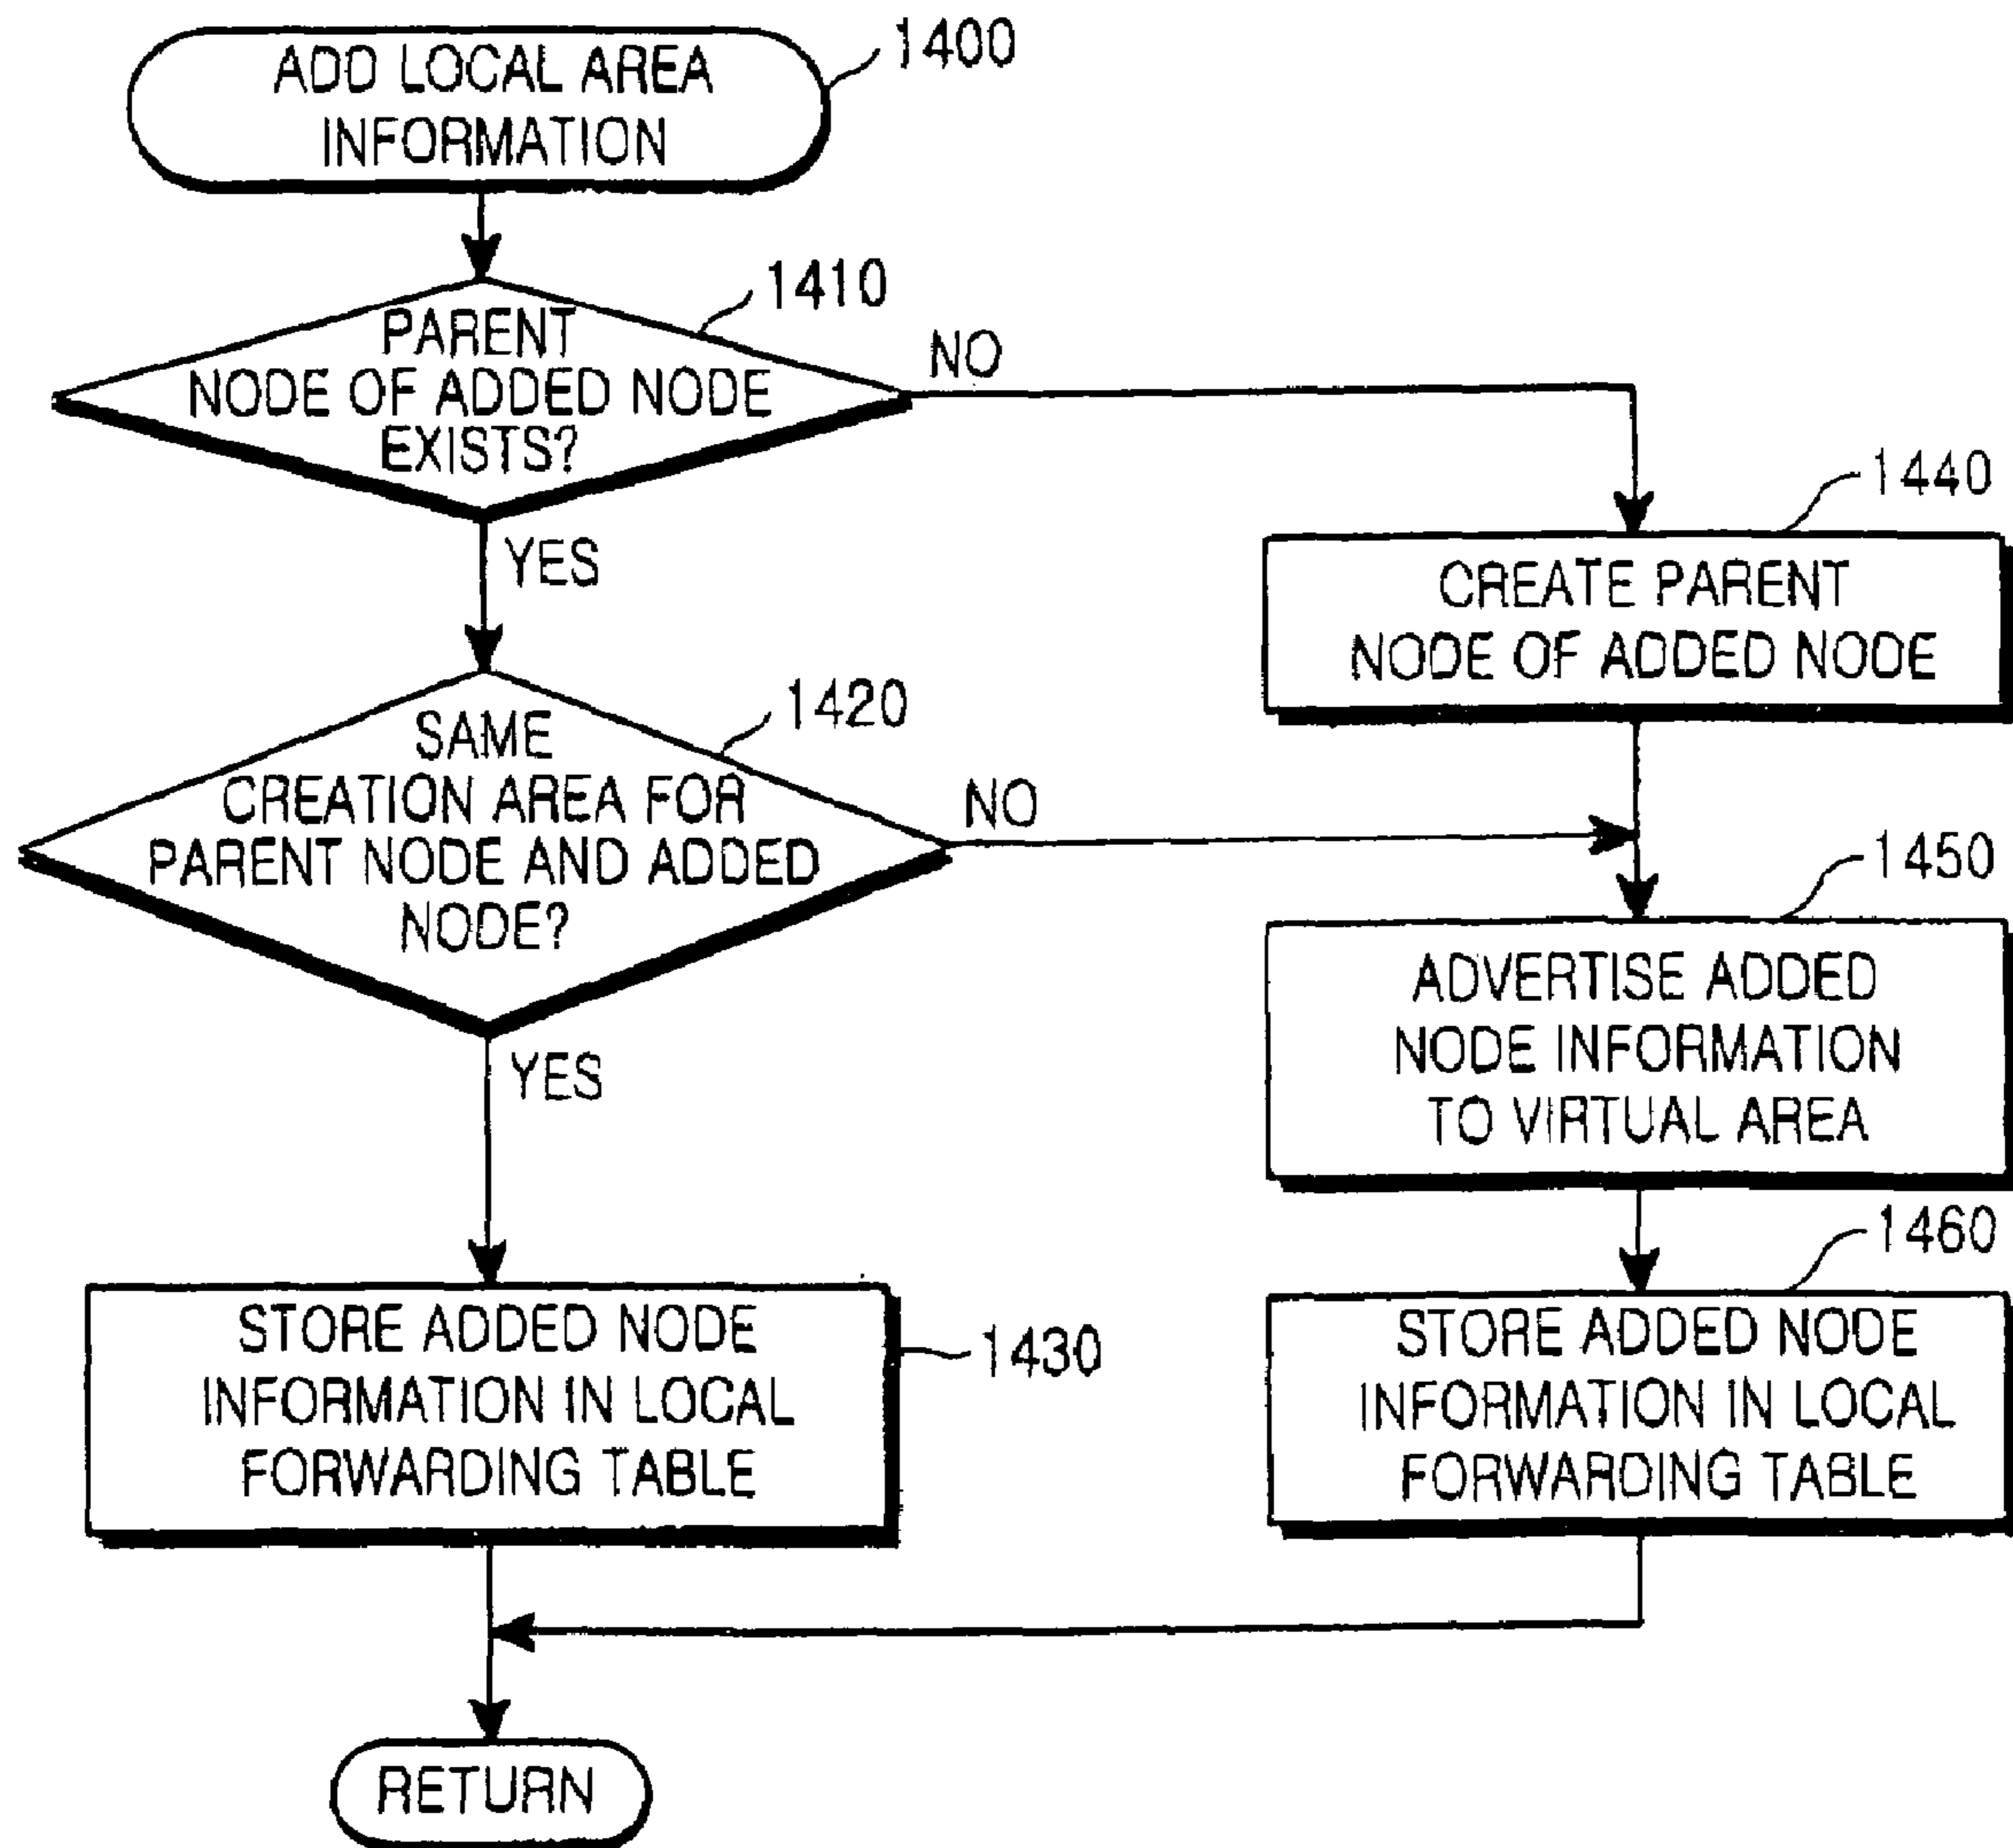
ADD LOCAL AREA INFORMATION

1400

PARENT NODE OF ADDED NODE EXISTS?

1410

NO

YES

CREATE PARENT NODE OF ADDED NODE

1440

SAME CREATION AREA FOR PARENT NODE AND ADDED NODE?

1420

NO

YES

ADVERTISE ADDED NODE INFORMATION TO VIRTUAL AREA

1450

STORE ADDED NODE INFORMATION IN LOCAL FORWARDING TABLE

1430

STORE ADDED NODE INFORMATION IN LOCAL FORWARDING TABLE

1460

RETURN